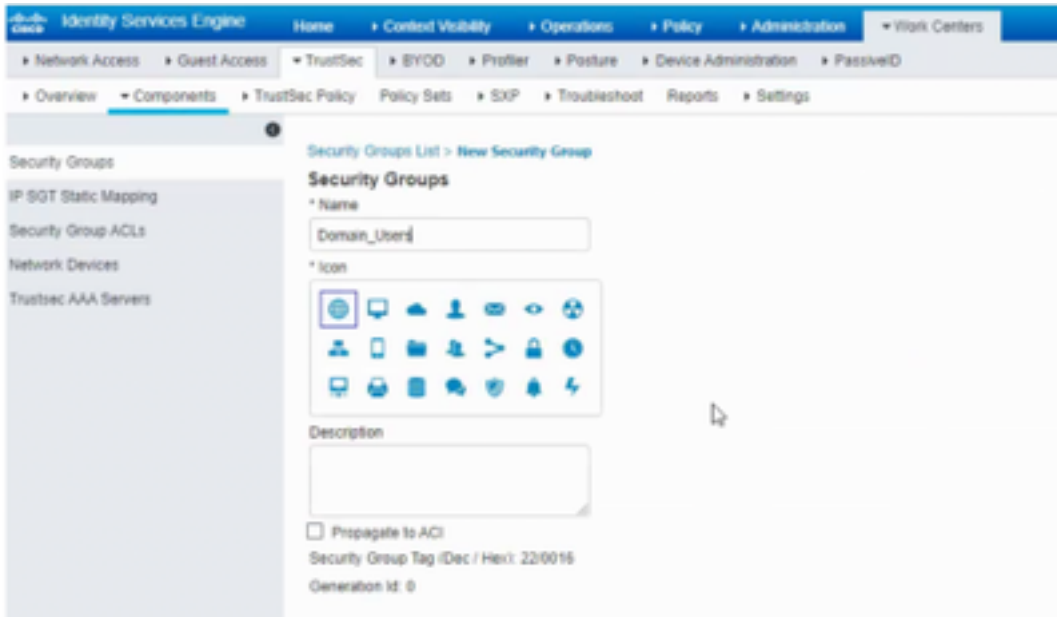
cisco Identity Services Engine Home ▸ Context Visibility ▸ Operations ▸ Policy ▸ Administration ▾ Work Centers

▸ Network Access ▸ Guest Access ▾ TrustSec ▸ BYOD ▸ Profiler ▸ Posture ▸ Device Administration ▸ PassiveID

▸ Overview ▾ Components ▸ TrustSec Policy Policy Sets ▸ SXP ▸ Troubleshoot Reports ▸ Settings

Security Groups
IP SGT Static Mapping
Security Group ACLs
Network Devices
Trustsec AAA Servers

Security Groups List > New Security Group

Security Groups

* Name

Domain_Users

* Icon

Description

Propagate to ACI

Security Group Tag (Dec / Hex): 22/0016

Generation Id: 0